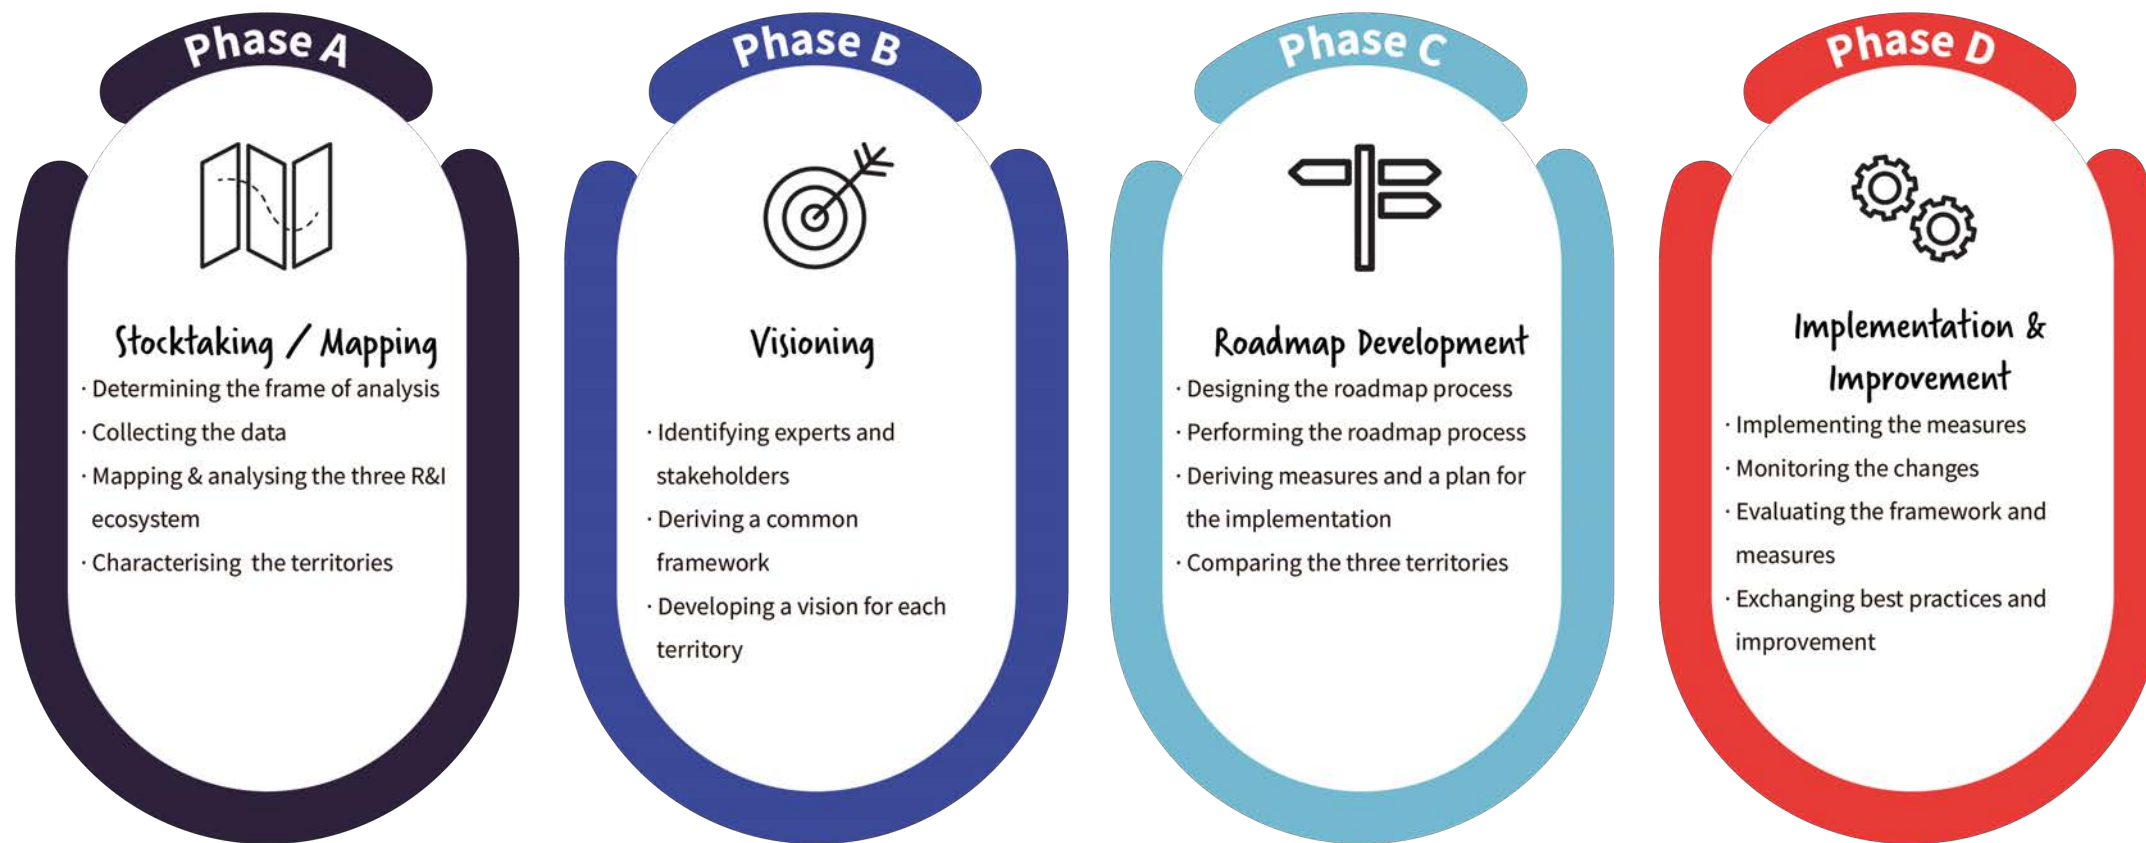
Phase A

Stocktaking / Mapping

· Determining the frame of analysis
· Collecting the data
· Mapping & analysing the three R&I ecosystem
· Characterising the territories

Phase B

Visioning

· Identifying experts and stakeholders
· Deriving a common framework
· Developing a vision for each territory

Phase C

Roadmap Development

· Designing the roadmap process
· Performing the roadmap process
· Deriving measures and a plan for the implementation
· Comparing the three territories

Phase D

Implementation & Improvement

· Implementing the measures
· Monitoring the changes
· Evaluating the framework and measures
· Exchanging best practices and improvement